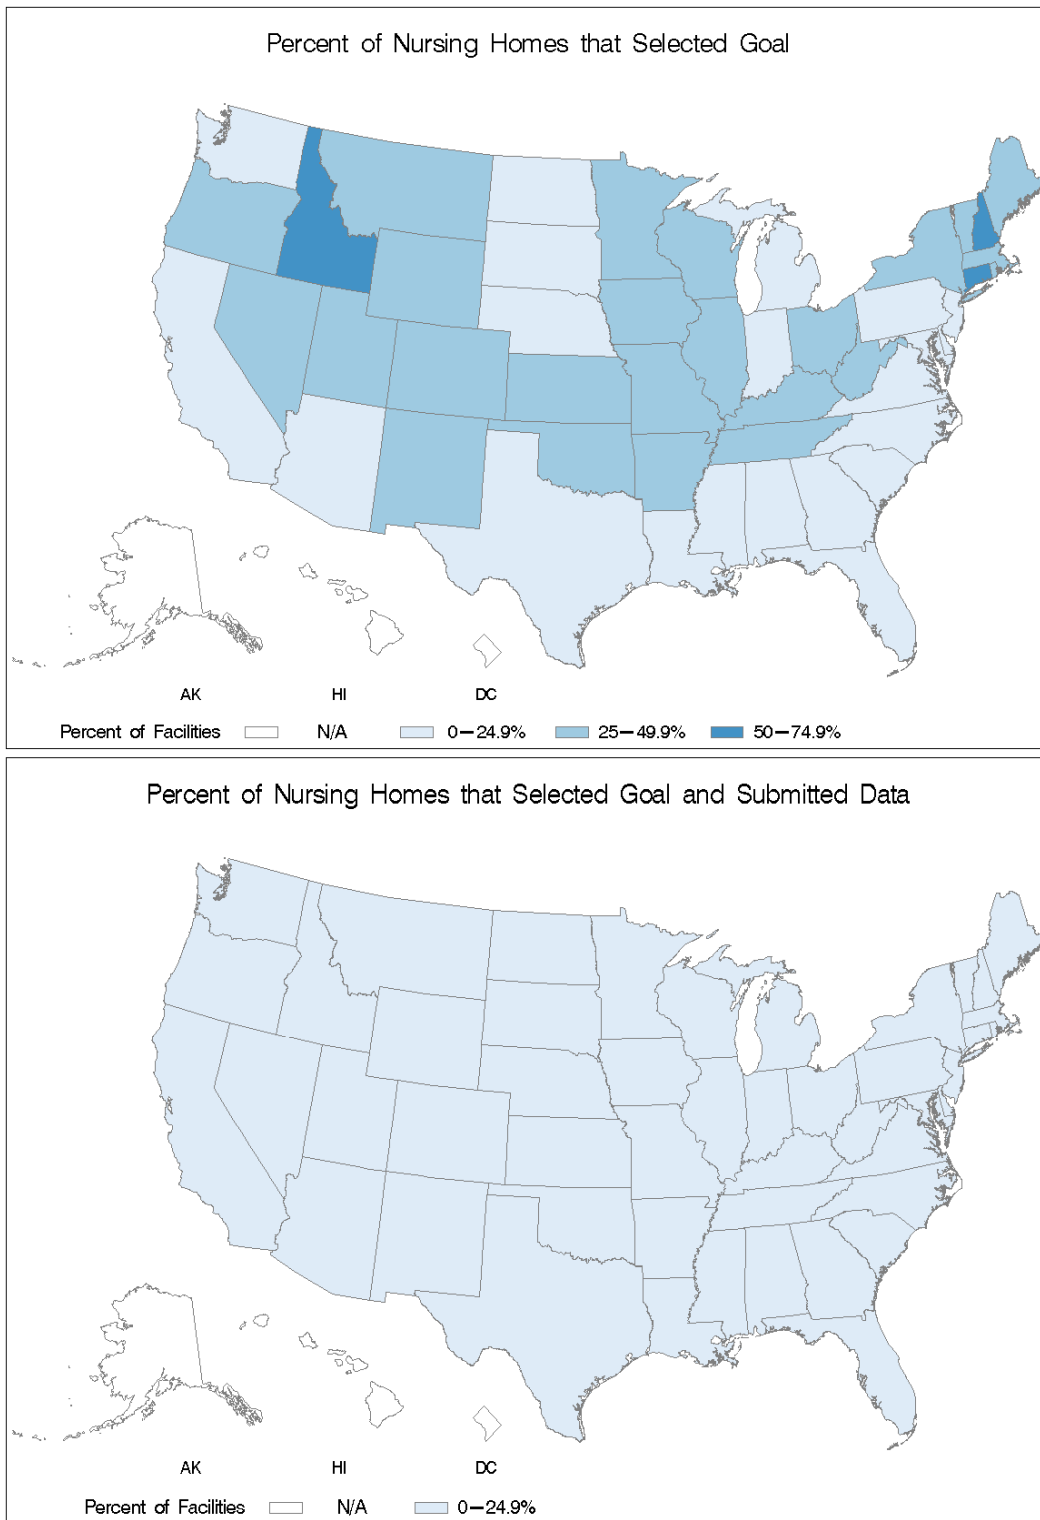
Percent of Nursing Homes that Selected Goal

AK HI DC

Percent of Facilities N/A 0–24.9% 25–49.9% 50–74.9%

Percent of Nursing Homes that Selected Goal and Submitted Data

AK HI DC

Percent of Facilities N/A 0–24.9%